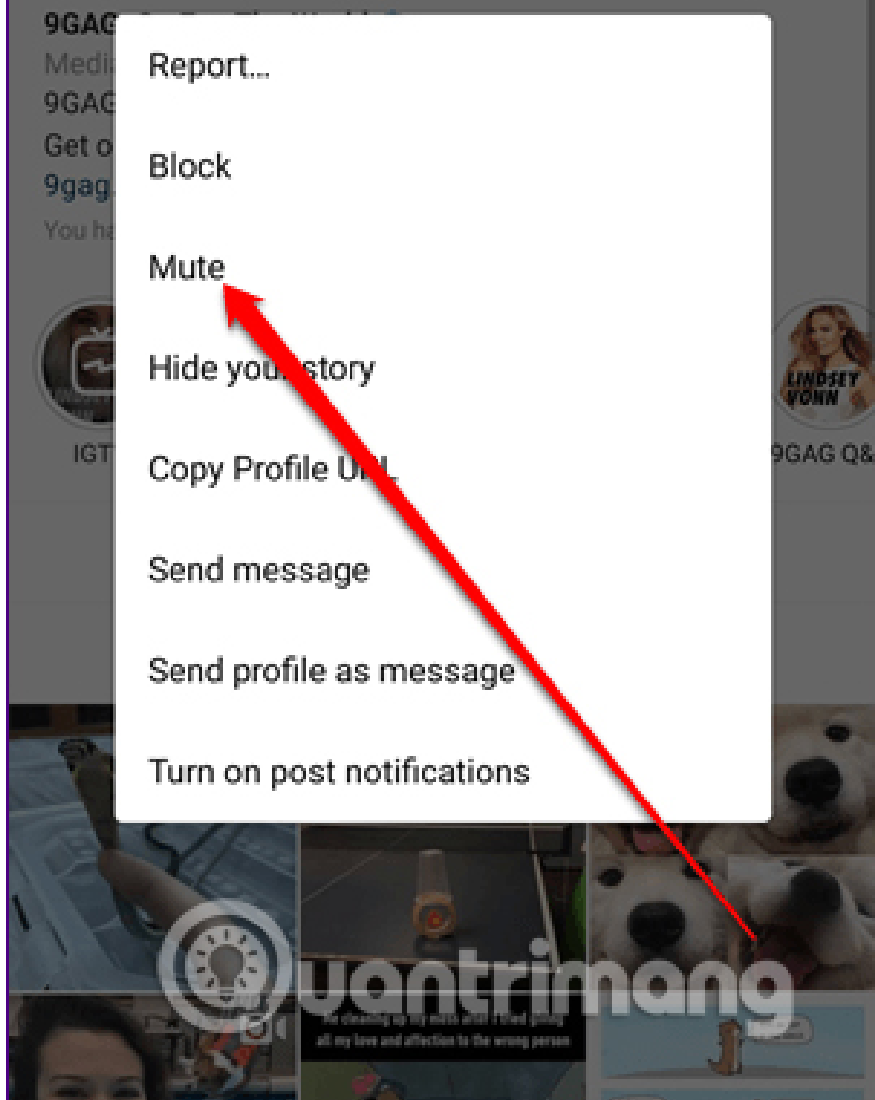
9GAG
Media
9GAG
Get o
9gag.
You ha

Report...

Block

Mute

Hide your story

Copy Profile URL

Send message

Send profile as message

Turn on post notifications

IGT

LINDSEY VONN

9GAG Q&

Quantrimang

Me cleaning up my mess after I tried giving all my love and affection to the wrong person